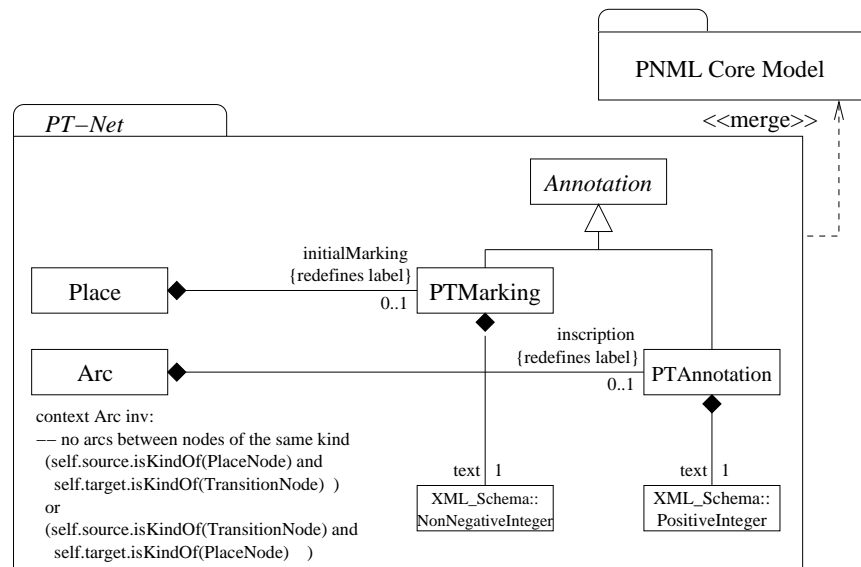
PNML Core Model

<<merge>>

PT−Net

Annotation

initialMarking
{redefines label}

Place

PTMarking

0..1

inscription
{redefines label}

Arc

PTAnnotation

0..1

context Arc inv:
−− no arcs between nodes of the same kind
(self.source.isKindOf(PlaceNode) and
self.target.isKindOf(TransitionNode) )
or
(self.source.isKindOf(TransitionNode) and
self.target.isKindOf(PlaceNode) )

text 1

XML_Schema::
NonNegativeInteger

text 1

XML_Schema::
PositiveInteger